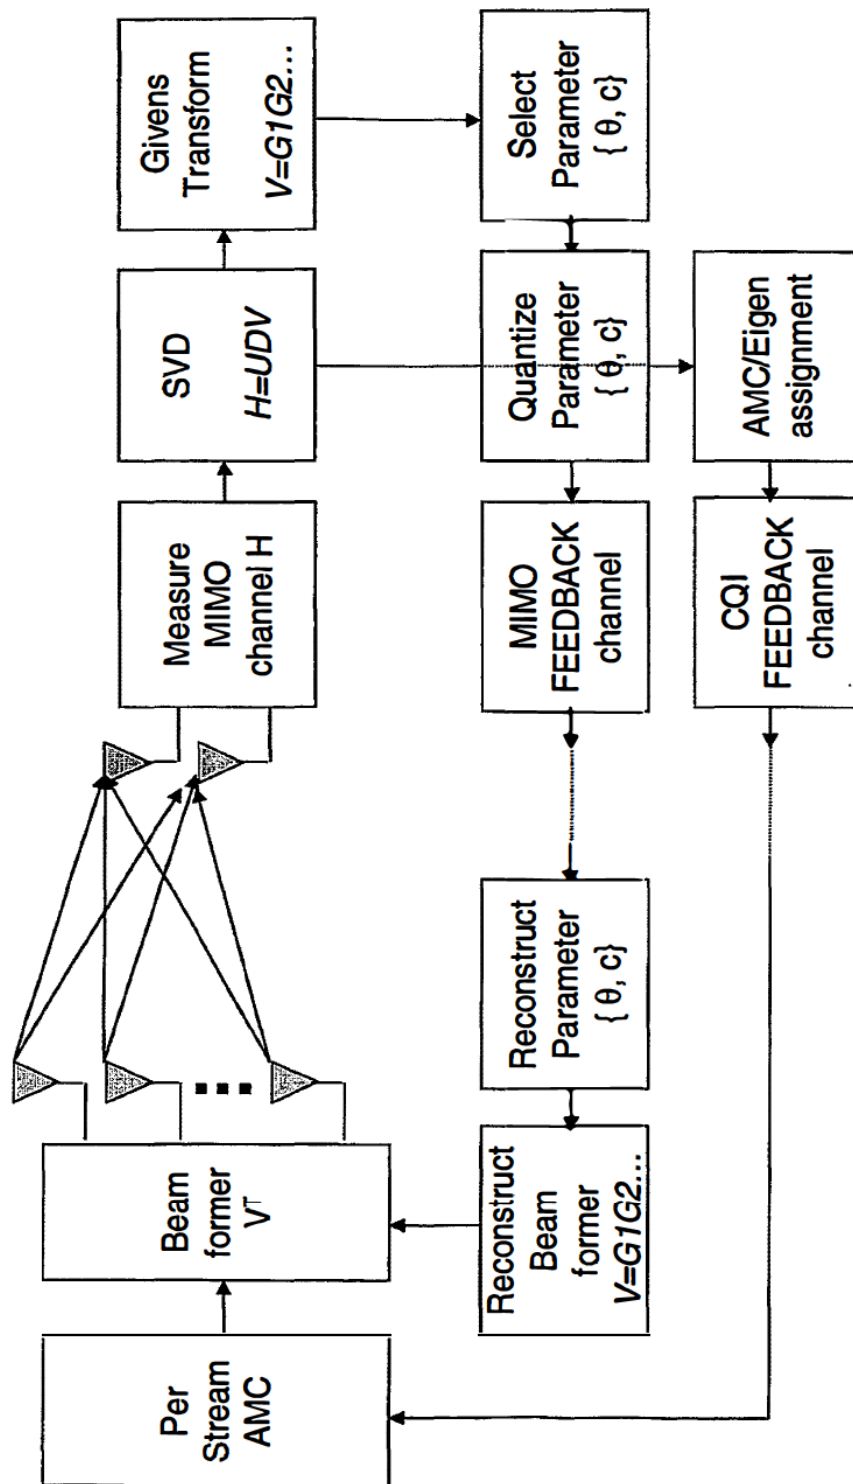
Givens Transform $V=G1G2\ldots$

Select Parameter $\{\theta, c\}$

SVD $H=UDV$

Quantize Parameter $\{\theta, c\}$

AMC/Eigen assignment

Measure MIMO channel H

MIMO FEEDBACK channel

CQI FEEDBACK channel

Reconstruct Parameter $\{\theta, c\}$

Beam former $V^T$

Reconstruct Beam former $V=G1G2\ldots$

Per Stream AMC